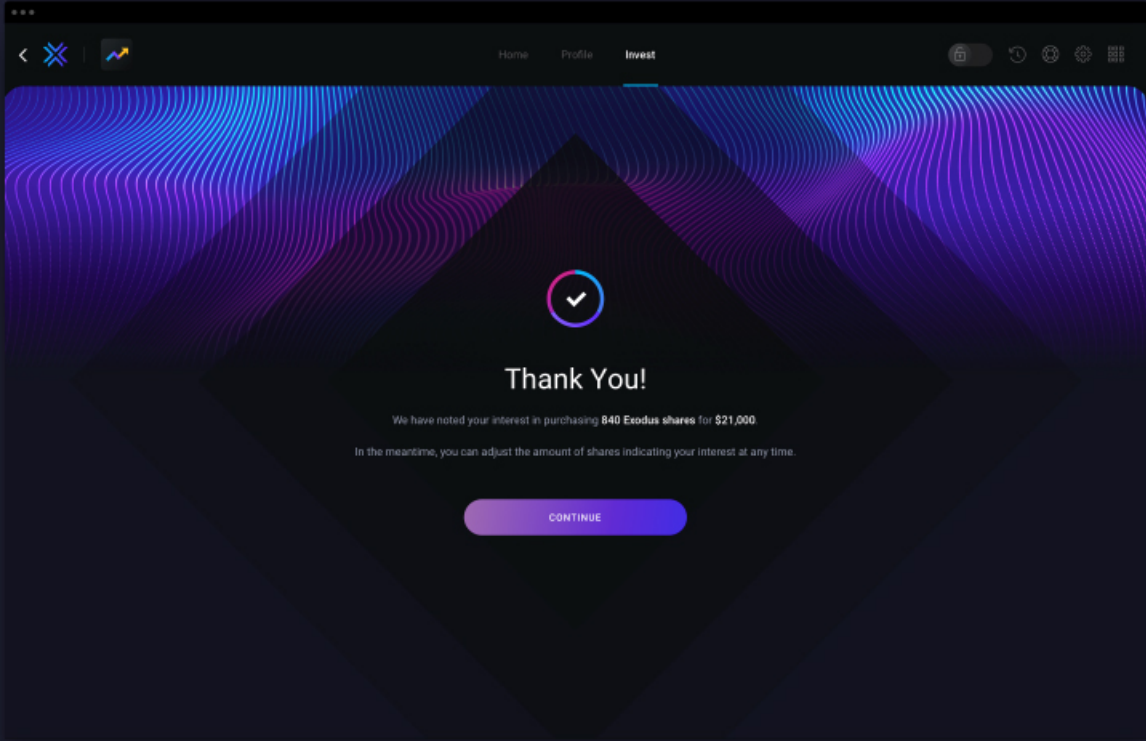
Home Profile Invest

Thank You!

We have noted your interest in purchasing 840 Exodus shares for $21,000.

In the meantime, you can adjust the amount of shares indicating your interest at any time.

CONTINUE